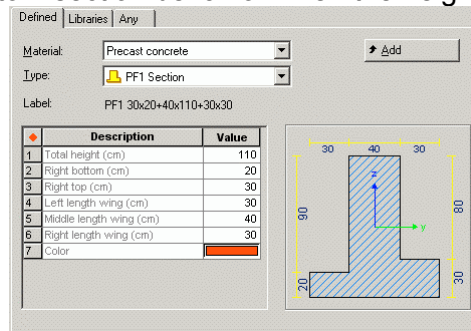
Defined | Libraries | Any

Material: Precast concrete
Type: PF1 Section
Label: PF1 30x20+40x110+30x30

Add

| ◆ | Description | Value |
|---|---|---|
| 1 | Total height (cm) | 110 |
| 2 | Right bottom (cm) | 20 |
| 3 | Right top (cm) | 30 |
| 4 | Left length wing (cm) | 30 |
| 5 | Middle length wing (cm) | 40 |
| 6 | Right length wing (cm) | 30 |
| 7 | Color | |

30 40 30
z
y
90
80
20
30